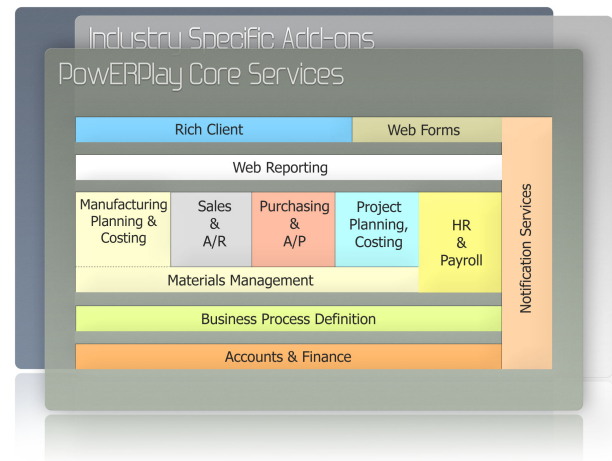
Industry Specific Add-ons

PowERPlay Core Services

Rich Client

Web Forms

Web Reporting

Manufacturing Planning & Costing

Sales & A/R

Purchasing & A/P

Project Planning, Costing

HR & Payroll

Materials Management

Business Process Definition

Accounts & Finance

Notification Services